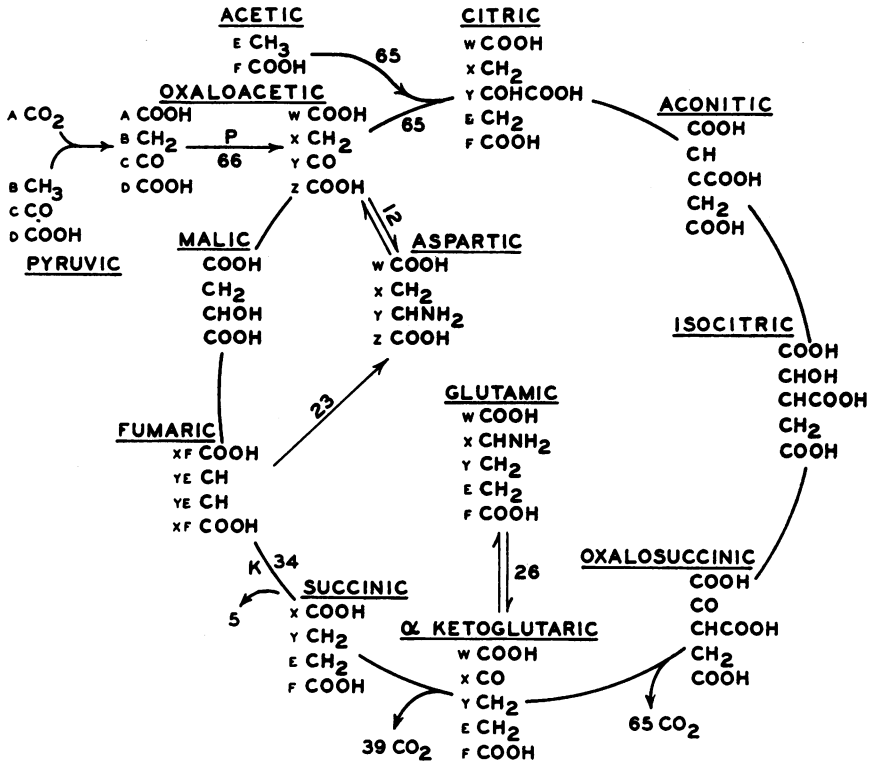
ACETIC
E $CH_3$
F COOH

CITRIC
W COOH
X $CH_2$
Y COHCOOH
E $CH_2$
F COOH

65

65

OXALOACETIC
A COOH
B $CH_2$
C CO
D COOH

W COOH
X $CH_2$
Y CO
Z COOH

P
66

A $CO_2$

B $CH_3$
C CO
D COOH
PYRUVIC

ACONITIC
COOH
CH
CCOOH
$CH_2$
COOH

12

MALIC
COOH
$CH_2$
CHOH
COOH

ASPARTIC
W COOH
X $CH_2$
Y $CHNH_2$
Z COOH

ISOCITRIC
COOH
CHOH
CHCOOH
$CH_2$
COOH

23

GLUTAMIC
W COOH
X $CHNH_2$
Y $CH_2$
E $CH_2$
F COOH

FUMARIC
XF COOH
YE CH
YE CH
XF COOH

26

K 34

5

SUCCINIC
X COOH
Y $CH_2$
E $CH_2$
F COOH

OXALOSUCCINIC
COOH
CO
CHCOOH
$CH_2$
COOH

α KETOGLUTARIC
W COOH
X CO
Y $CH_2$
E $CH_2$
F COOH

39 $CO_2$

65 $CO_2$